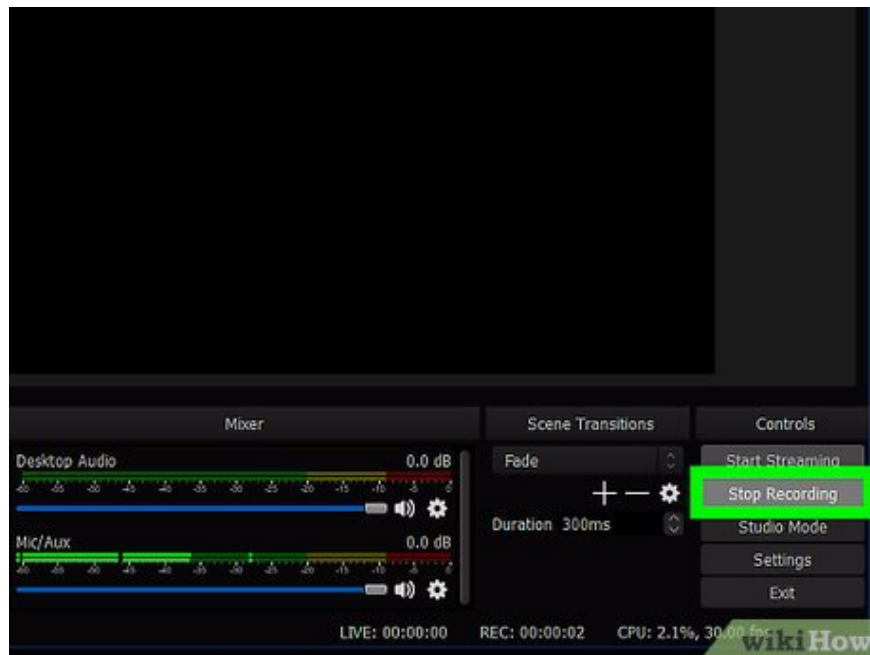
Mixer

Desktop Audio 0.0 dB

-60 -55 -50 -45 -40 -35 -30 -25 -20 -15 -10 -5 0

Mic/Aux 0.0 dB

-60 -55 -50 -45 -40 -35 -30 -25 -20 -15 -10 -5 0

Scene Transitions

Fade

+ —

Duration 300ms

Controls

Start Streaming

Stop Recording

Studio Mode

Settings

Exit

LIVE: 00:00:00 REC: 00:00:02 CPU: 2.1%, 30.00 fps

wikiHow